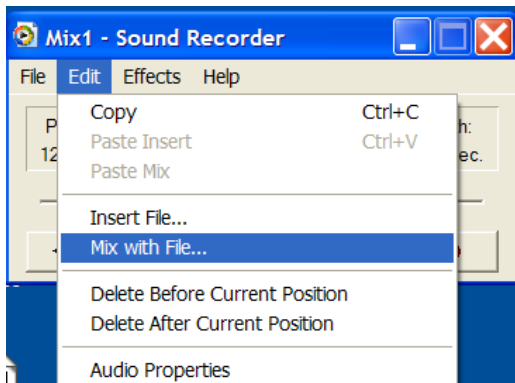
Mix1 - Sound Recorder

File Edit Effects Help

P
12

h:
ec.

Copy Ctrl+C
Paste Insert Ctrl+V
Paste Mix

Insert File...
Mix with File...

Delete Before Current Position
Delete After Current Position

Audio Properties